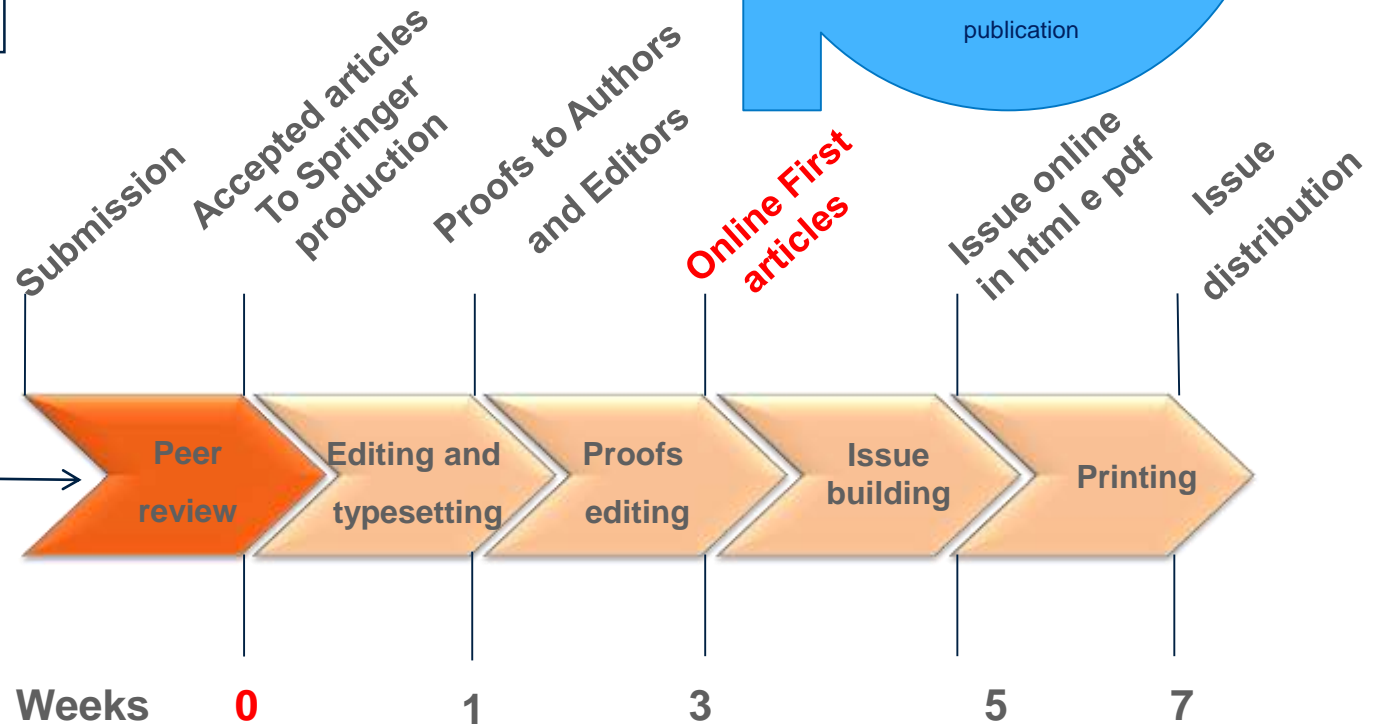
publication

Submission

Accepted articles To Springer production

Proofs to Authors and Editors

Online First articles

Issue online in html e pdf

Issue distribution

Peer review

Editing and typesetting

Proofs editing

Issue building

Printing

Weeks 0 1 3 5 7